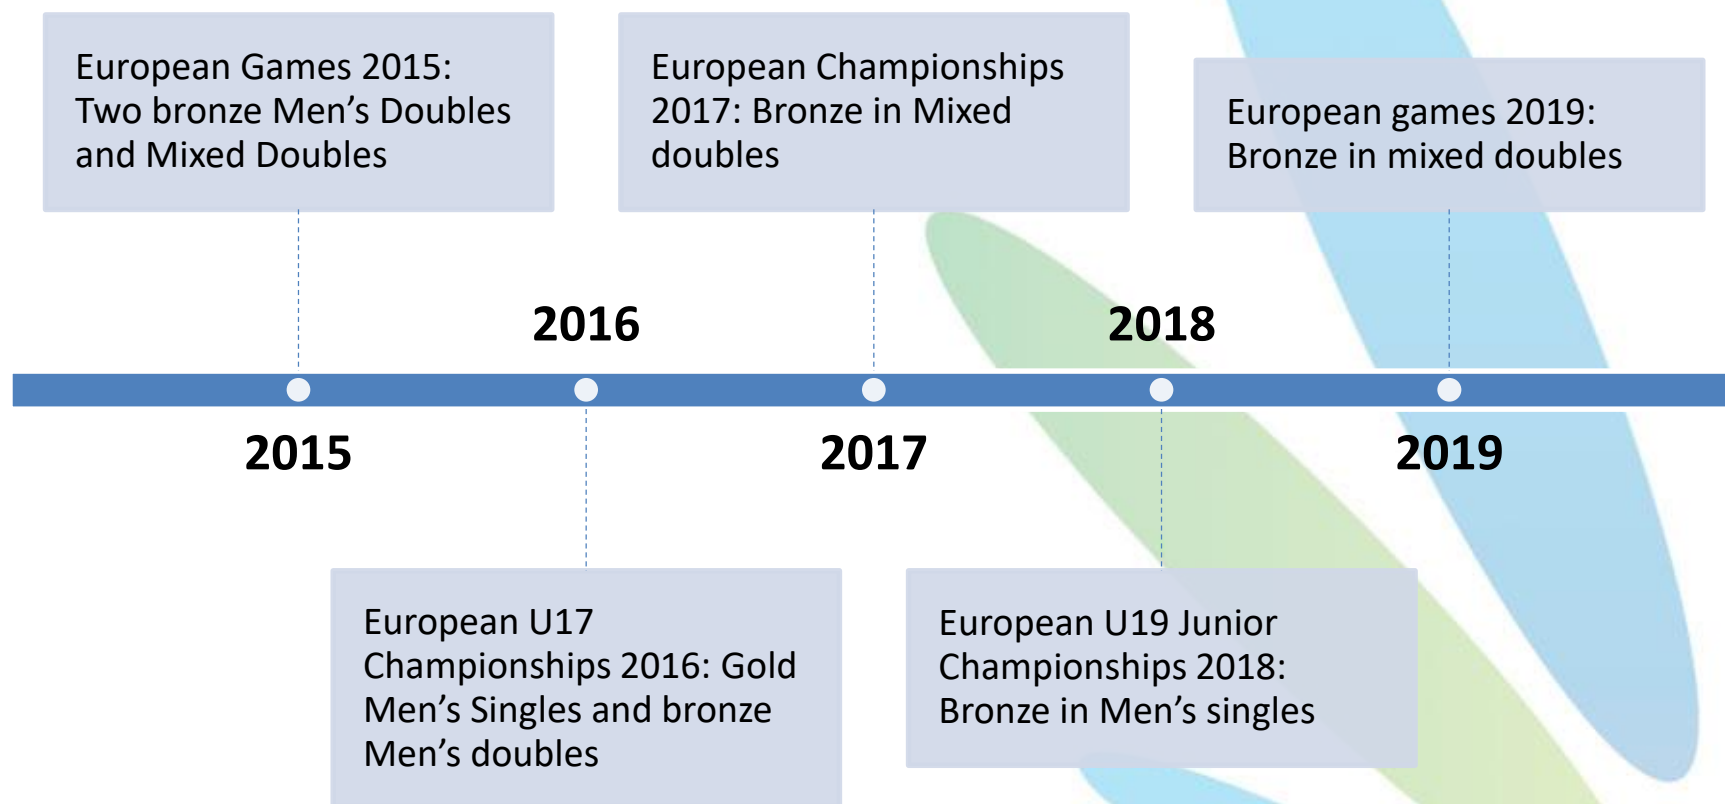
European Games 2015: Two bronze Men’s Doubles and Mixed Doubles

European Championships 2017: Bronze in Mixed doubles

European games 2019: Bronze in mixed doubles

2016

2018

2015

2017

2019

European U17 Championships 2016: Gold Men’s Singles and bronze Men’s doubles

European U19 Junior Championships 2018: Bronze in Men’s singles